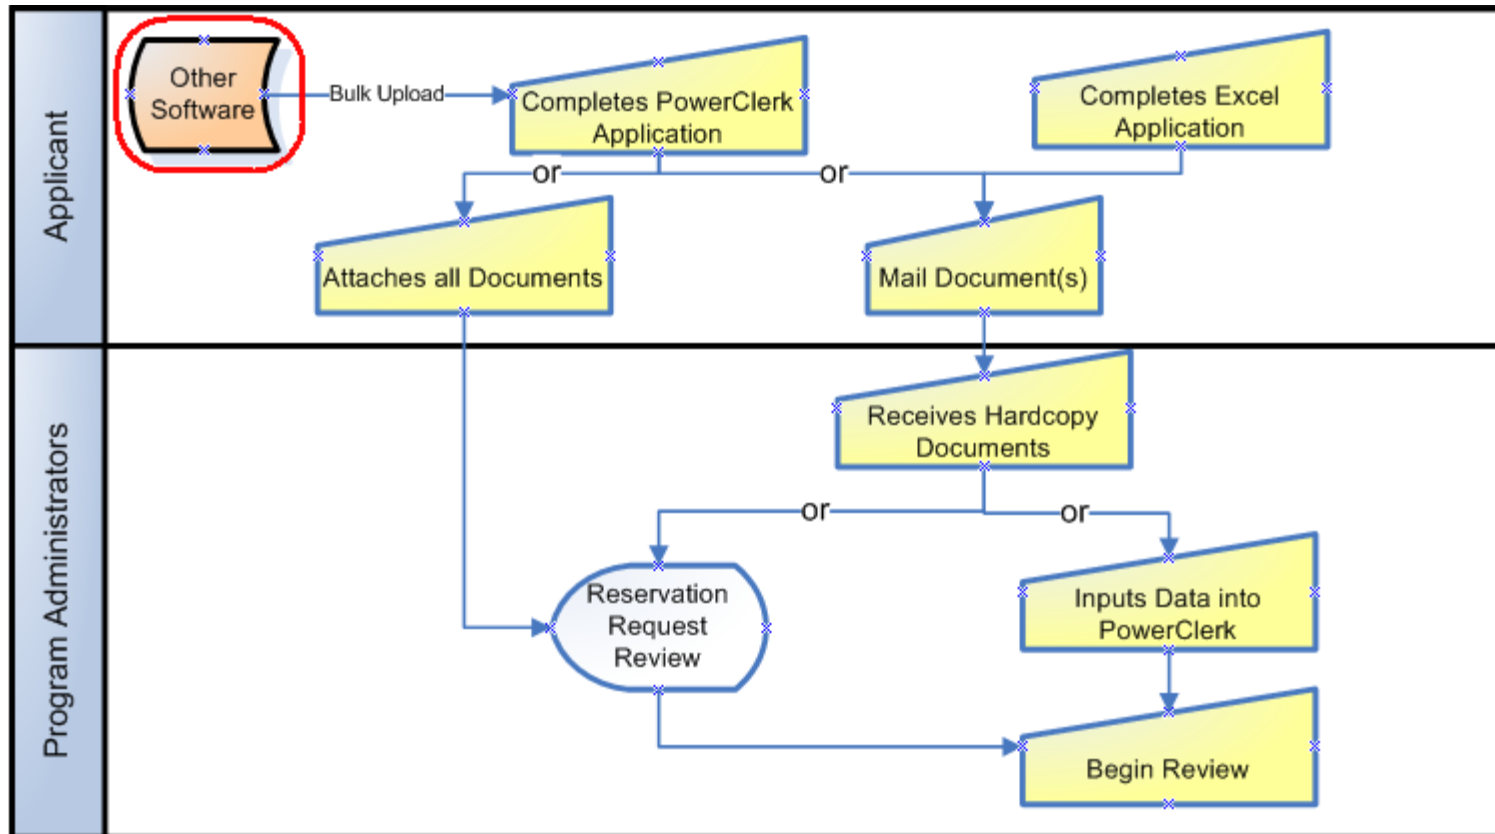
Applicant

Other Software

Bulk Upload

Completes PowerClerk Application

Completes Excel Application

or

or

Attaches all Documents

Mail Document(s)

Program Administrators

Receives Hardcopy Documents

or

or

Reservation Request Review

Inputs Data into PowerClerk

Begin Review